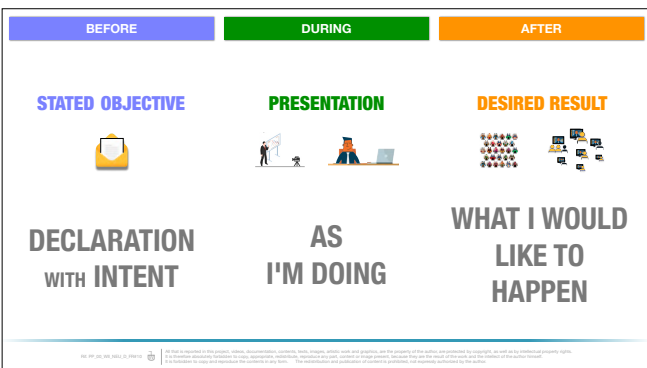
BEFORE

DURING

AFTER

STATED OBJECTIVE

PRESENTATION

DESIRED RESULT

DECLARATION WITH INTENT

AS I'M DOING

WHAT I WOULD LIKE TO HAPPEN

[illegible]

All that is reported in this project, videos, documentation, contents, texts, images, artistic work and graphics, are the property of the author are protected by copyright, as well as by intellectual property rights. It is therefore absolutely forbidden to copy, appropriate, redistribute, reproduce any part, content or image present, because they are the result of the work and the creation of the author himself. It is forbidden to copy and reproduce the contents in any form. The redistribution and publication of contents is prohibited not expressly authorized by the author.